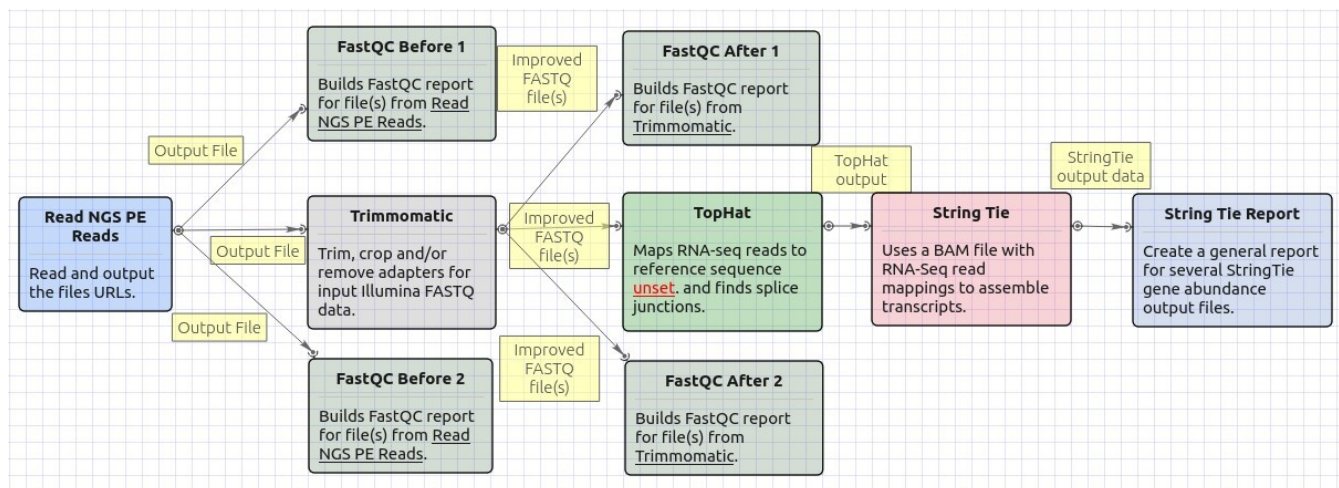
Read NGS PE Reads

Read and output the files URLs.

Output File

Output File

Output File

FastQC Before 1

Builds FastQC report for file(s) from Read NGS PE Reads.

Trimmomatic

Trim, crop and/or remove adapters for input Illumina FASTQ data.

FastQC Before 2

Builds FastQC report for file(s) from Read NGS PE Reads.

Improved FASTQ file(s)

Improved FASTQ file(s)

Improved FASTQ file(s)

FastQC After 1

Builds FastQC report for file(s) from Trimmomatic.

TopHat

Maps RNA-seq reads to reference sequence unset. and finds splice junctions.

FastQC After 2

Builds FastQC report for file(s) from Trimmomatic.

TopHat output

String Tie

Uses a BAM file with RNA-Seq read mappings to assemble transcripts.

StringTie output data

String Tie Report

Create a general report for several StringTie gene abundance output files.